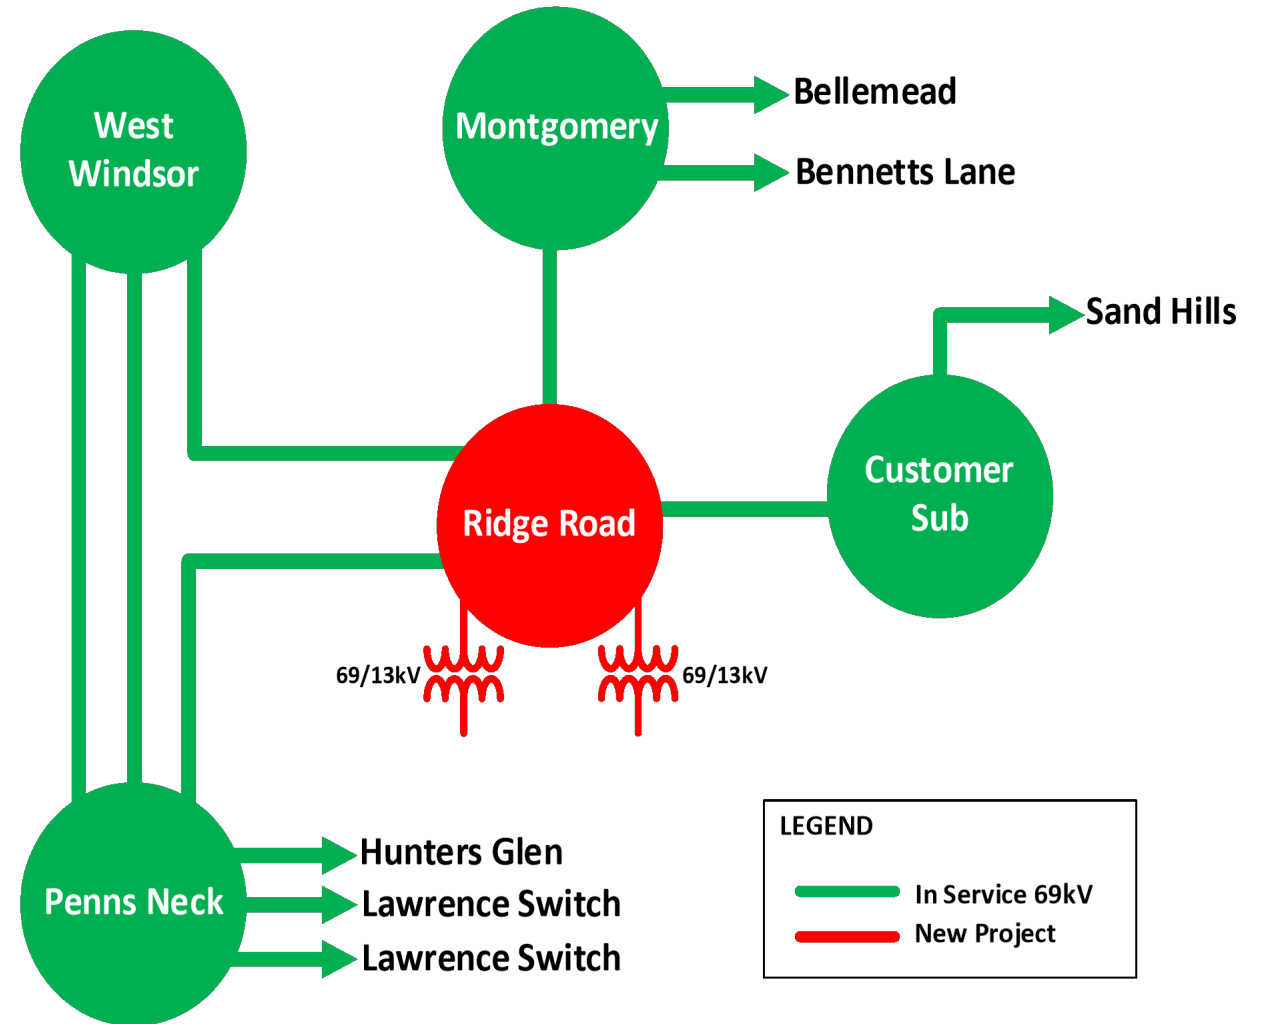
West Windsor

Montgomery

Bellemead

Bennetts Lane

Sand Hills

Ridge Road

Customer Sub

69/13kV

69/13kV

Penns Neck

Hunters Glen

Lawrence Switch

Lawrence Switch

LEGEND

In Service 69kV

New Project